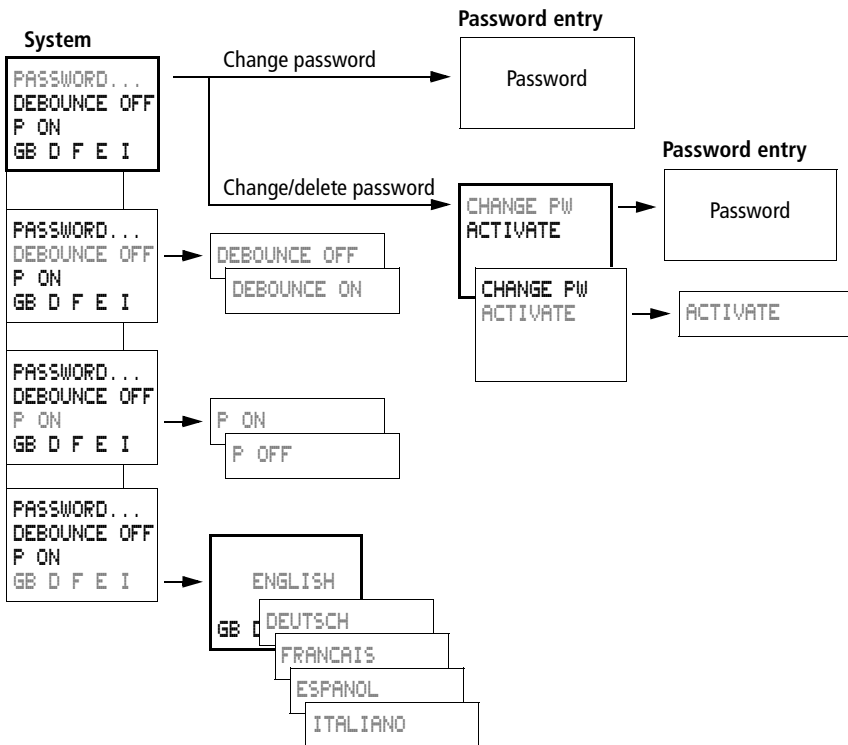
System

PASSWORD...
DEBOUNCE OFF
P ON
GB D F E I

Change password

Password entry

Password

Change/delete password

Password entry

CHANGE PW
ACTIVATE

Password

CHANGE PW
ACTIVATE

ACTIVATE

PASSWORD...
DEBOUNCE OFF
P ON
GB D F E I

DEBOUNCE OFF

DEBOUNCE ON

PASSWORD...
DEBOUNCE OFF
P ON
GB D F E I

P ON

P OFF

PASSWORD...
DEBOUNCE OFF
P ON
GB D F E I

ENGLISH

GB D

DEUTSCH

FRANCAIS

ESPANOL

ITALIANO